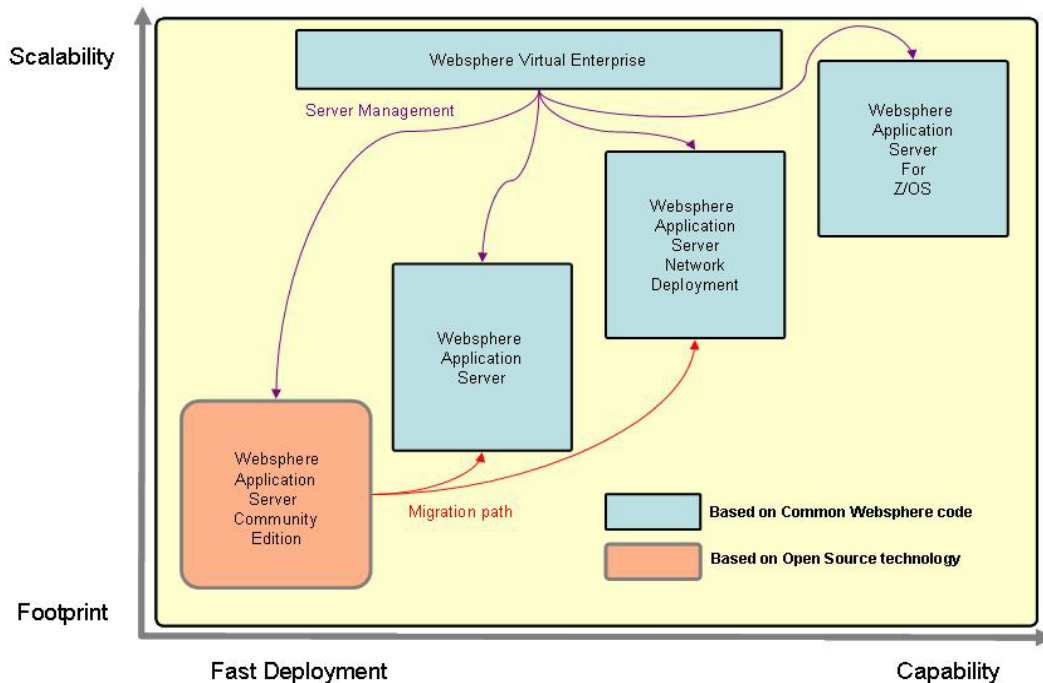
Scalability

Websphere Virtual Enterprise

Server Management

Websphere Application Server For Z/OS

Websphere Application Server Network Deployment

Websphere Application Server

Websphere Application Server Community Edition

Migration path

Based on Common Websphere code

Based on Open Source technology

Footprint

Fast Deployment

Capability